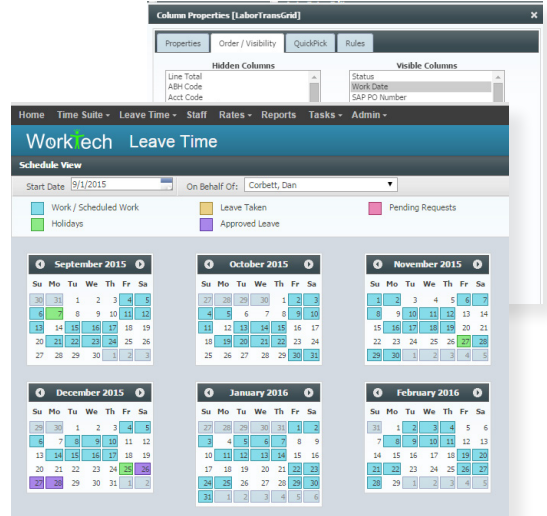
Column Properties [LaborTransGrid]

Properties | Order / Visibility | QuickPick | Rules

Hidden Columns
Line Total
ABH Code
Acct Code

Visible Columns
Status
Work Date
SAP PO Number

Home | Time Suite ▾ | Leave Time ▾ | Staff | Rates ▾ | Reports | Tasks ▾ | Admin ▾

Worktech Leave Time

Schedule View

Start Date 9/1/2015 | On Behalf Of: Corbett, Dan

Work / Scheduled Work | Leave Taken | Pending Requests
Holidays | Approved Leave

September 2015
| Su | Mo | Tu | We | Th | Fr | Sa |
|---|---|---|---|---|---|---|
| 30 | 31 | 1 | 2 | 3 | 4 | 5 |
| 6 | 7 | 8 | 9 | 10 | 11 | 12 |
| 13 | 14 | 15 | 16 | 17 | 18 | 19 |
| 20 | 21 | 22 | 23 | 24 | 25 | 26 |
| 27 | 28 | 29 | 30 | 1 | 2 | 3 |

October 2015
| Su | Mo | Tu | We | Th | Fr | Sa |
|---|---|---|---|---|---|---|
| 27 | 28 | 29 | 30 | 1 | 2 | 3 |
| 4 | 5 | 6 | 7 | 8 | 9 | 10 |
| 11 | 12 | 13 | 14 | 15 | 16 | 17 |
| 18 | 19 | 20 | 21 | 22 | 23 | 24 |
| 25 | 26 | 27 | 28 | 29 | 30 | 31 |

November 2015
| Su | Mo | Tu | We | Th | Fr | Sa |
|---|---|---|---|---|---|---|
| 1 | 2 | 3 | 4 | 5 | 6 | 7 |
| 8 | 9 | 10 | 11 | 12 | 13 | 14 |
| 15 | 16 | 17 | 18 | 19 | 20 | 21 |
| 22 | 23 | 24 | 25 | 26 | 27 | 28 |
| 29 | 30 | 1 | 2 | 3 | 4 | 5 |

December 2015
| Su | Mo | Tu | We | Th | Fr | Sa |
|---|---|---|---|---|---|---|
| 29 | 30 | 1 | 2 | 3 | 4 | 5 |
| 6 | 7 | 8 | 9 | 10 | 11 | 12 |
| 13 | 14 | 15 | 16 | 17 | 18 | 19 |
| 20 | 21 | 22 | 23 | 24 | 25 | 26 |
| 27 | 28 | 29 | 30 | 31 | 1 | 2 |

January 2016
| Su | Mo | Tu | We | Th | Fr | Sa |
|---|---|---|---|---|---|---|
| 27 | 28 | 29 | 30 | 31 | 1 | 2 |
| 3 | 4 | 5 | 6 | 7 | 8 | 9 |
| 10 | 11 | 12 | 13 | 14 | 15 | 16 |
| 17 | 18 | 19 | 20 | 21 | 22 | 23 |
| 24 | 25 | 26 | 27 | 28 | 29 | 30 |
| 31 | 1 | 2 | 3 | 4 | 5 | 6 |

February 2016
| Su | Mo | Tu | We | Th | Fr | Sa |
|---|---|---|---|---|---|---|
| 31 | 1 | 2 | 3 | 4 | 5 | 6 |
| 7 | 8 | 9 | 10 | 11 | 12 | 13 |
| 14 | 15 | 16 | 17 | 18 | 19 | 20 |
| 21 | 22 | 23 | 24 | 25 | 26 | 27 |
| 28 | 29 | 1 | 2 | 3 | 4 | 5 |